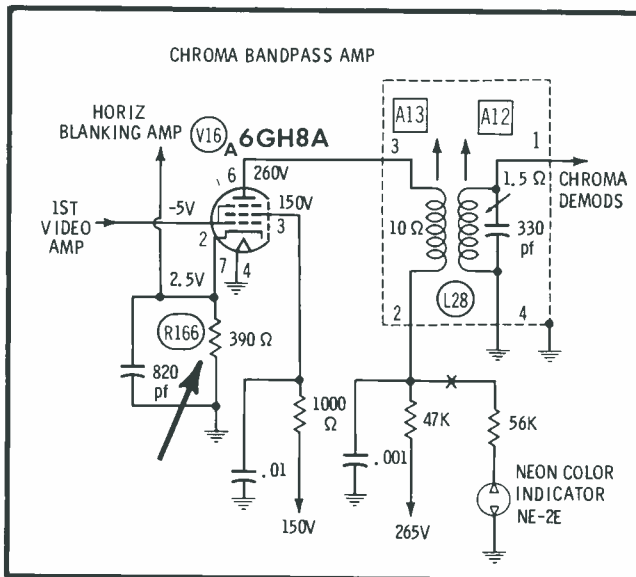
CHROMA BANDPASS AMP

HORIZ BLANKING AMP

V16

A 6GH8A

6

260V

150V

1ST VIDEO AMP

-5V

2

3

7

4

2.5V

R166

390 Ω

820 pf

1000 Ω

.01

150V

A13

A12

3

1

1.5 Ω

CHROMA DEMODS

10 Ω

330 pf

L28

2

4

47K

56K

.001

265V

NEON COLOR INDICATOR NE-2E